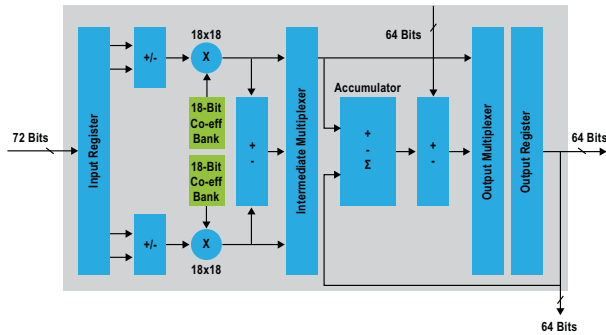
64 Bits

18x18

X

+/-

72 Bits

Input Register

18-Bit Co-eff Bank

18-Bit Co-eff Bank

+
-

Intermediate Multiplexer

Accumulator

+
-
Σ

+
-

Output Multiplexer

Output Register

64 Bits

+/-

X

18x18

64 Bits